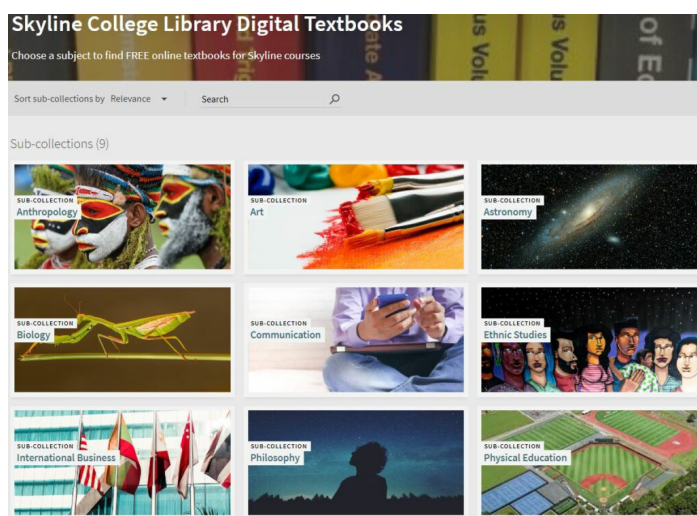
Skyline College Library Digital Textbooks

Choose a subject to find FREE online textbooks for Skyline courses

Sort sub-collections by Relevance

Search

Sub-collections (9)

SUB-COLLECTION
Anthropology

SUB-COLLECTION
Art

SUB-COLLECTION
Astronomy

SUB-COLLECTION
Biology

SUB-COLLECTION
Communication

SUB-COLLECTION
Ethnic Studies

SUB-COLLECTION
International Business

SUB-COLLECTION
Philosophy

SUB-COLLECTION
Physical Education